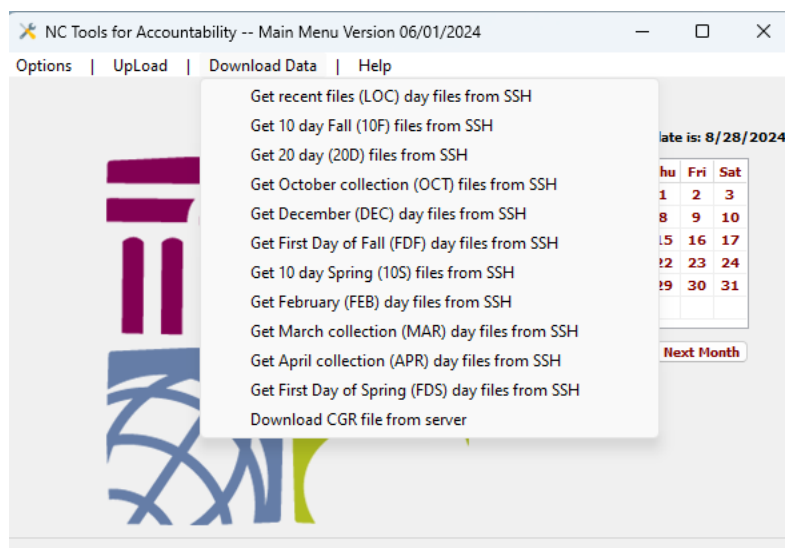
NC Tools for Accountability -- Main Menu Version 06/01/2024

Options | UpLoad | Download Data | Help

Get recent files (LOC) day files from SSH
Get 10 day Fall (10F) files from SSH
Get 20 day (20D) files from SSH
Get October collection (OCT) files from SSH
Get December (DEC) day files from SSH
Get First Day of Fall (FDF) day files from SSH
Get 10 day Spring (10S) files from SSH
Get February (FEB) day files from SSH
Get March collection (MAR) day files from SSH
Get April collection (APR) day files from SSH
Get First Day of Spring (FDS) day files from SSH
Download CGR file from server

late is: 8/28/2024

| hu | Fri | Sat |
|---|---|---|
| 1 | 2 | 3 |
| 8 | 9 | 10 |
| 15 | 16 | 17 |
| 22 | 23 | 24 |
| 29 | 30 | 31 |

Next Month